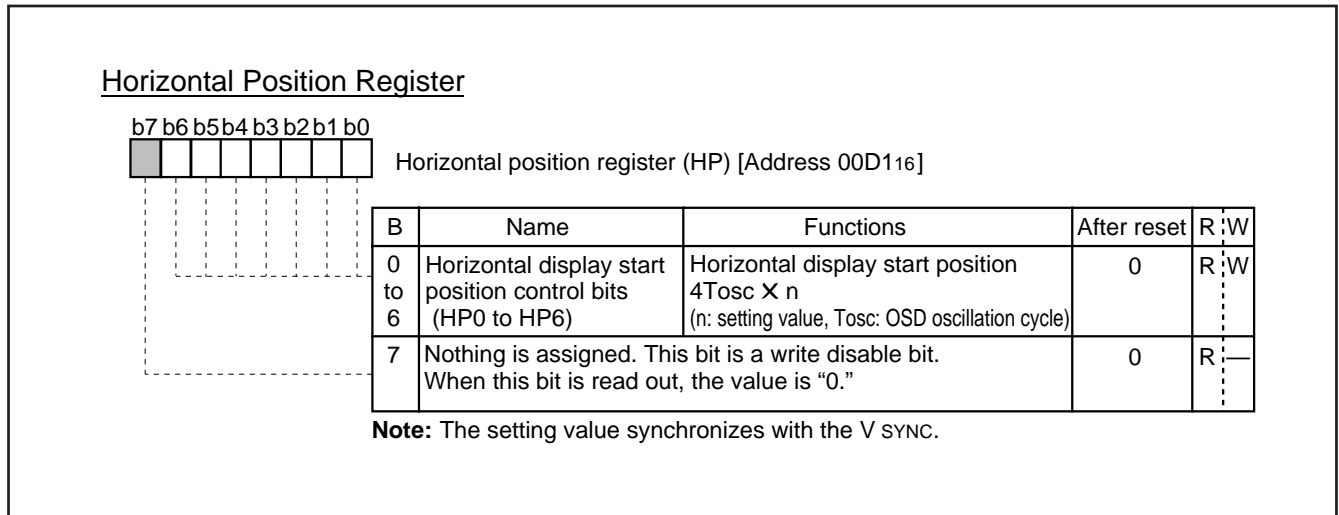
Horizontal Position Register

b7 b6 b5 b4 b3 b2 b1 b0

Horizontal position register (HP) [Address 00D1$_{16}$]

| B | Name | Functions | After reset | R | W |
|---|---|---|---|---|---|
| 0 to 6 | Horizontal display start position control bits (HP0 to HP6) | Horizontal display start position 4Tosc × n (n: setting value, Tosc: OSD oscillation cycle) | 0 | R | W |
| 7 | Nothing is assigned. This bit is a write disable bit. When this bit is read out, the value is “0.” | | 0 | R | — |

**Note:** The setting value synchronizes with the V SYNC.